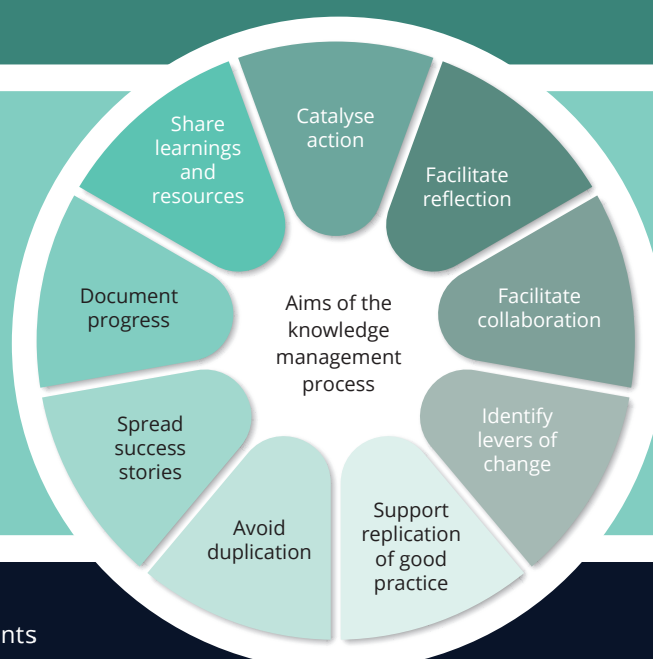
Catalyse action

Facilitate reflection

Facilitate collaboration

Identify levers of change

Support replication of good practice

Avoid duplication

Spread success stories

Document progress

Share learnings and resources

Aims of the knowledge management process

nts